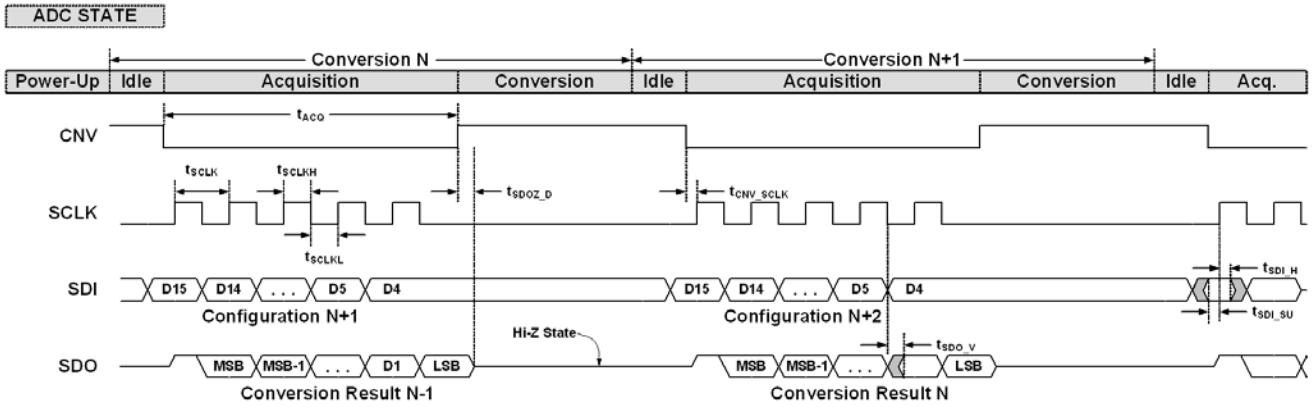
ADC STATE

Conversion N

Conversion N+1

| Power-Up | Idle | Acquisition | Conversion | Idle | Acquisition | Conversion | Idle | Acq. |
|---|---|---|---|---|---|---|---|---|

$t_{ACQ}$

CNV

$t_{SCLK}$ $t_{SCLKH}$

$t_{SDOZ\_D}$

$t_{CNV\_SCLK}$

SCLK

$t_{SCLKL}$

$t_{SDI\_H}$

SDI D15 D14 . . . D5 D4

Configuration N+1

D15 D14 . . . D5 D4

Configuration N+2

$t_{SDI\_SU}$

Hi-Z State

$t_{SDO\_V}$

SDO MSB MSB-1 . . . D1 LSB

Conversion Result N-1

MSB MSB-1 . . . LSB

Conversion Result N